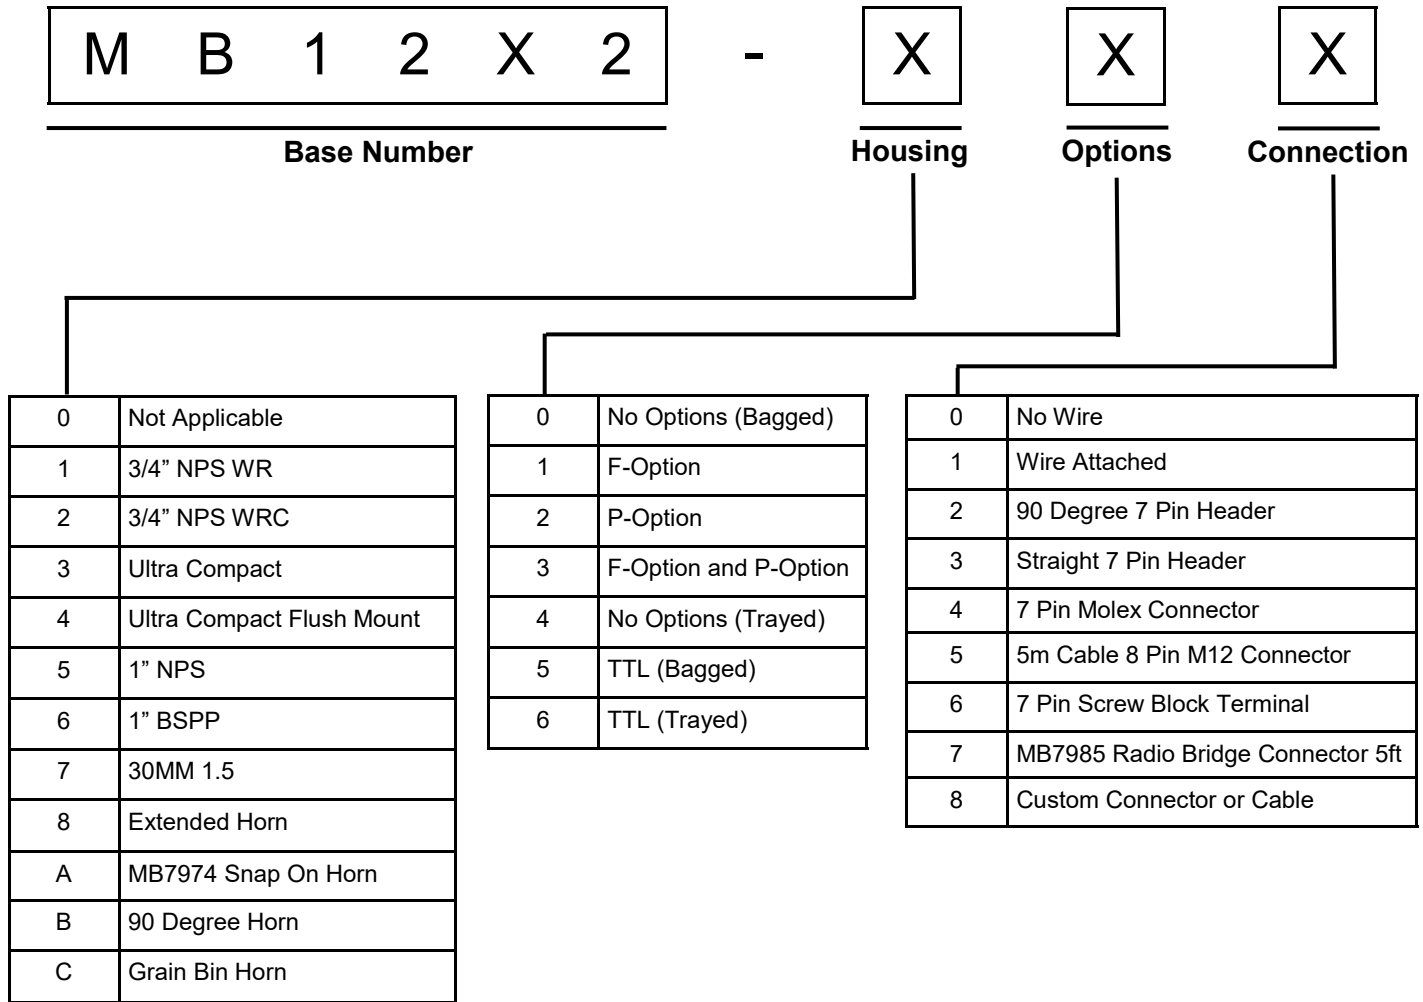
M B 1 2 X 2 - X X X

Base Number

Housing

Options

Connection

| | |
|---|---|
| 0 | Not Applicable |
| 1 | 3/4” NPS WR |
| 2 | 3/4” NPS WRC |
| 3 | Ultra Compact |
| 4 | Ultra Compact Flush Mount |
| 5 | 1” NPS |
| 6 | 1” BSPP |
| 7 | 30MM 1.5 |
| 8 | Extended Horn |
| A | MB7974 Snap On Horn |
| B | 90 Degree Horn |
| C | Grain Bin Horn |

| | |
|---|---|
| 0 | No Options (Bagged) |
| 1 | F-Option |
| 2 | P-Option |
| 3 | F-Option and P-Option |
| 4 | No Options (Trayed) |
| 5 | TTL (Bagged) |
| 6 | TTL (Trayed) |

| | |
|---|---|
| 0 | No Wire |
| 1 | Wire Attached |
| 2 | 90 Degree 7 Pin Header |
| 3 | Straight 7 Pin Header |
| 4 | 7 Pin Molex Connector |
| 5 | 5m Cable 8 Pin M12 Connector |
| 6 | 7 Pin Screw Block Terminal |
| 7 | MB7985 Radio Bridge Connector 5ft |
| 8 | Custom Connector or Cable |